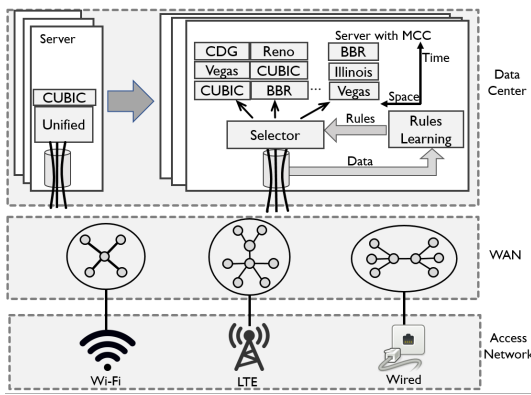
Server

CUBIC

Unified

Server with MCC

CDG | Reno
Vegas | CUBIC
CUBIC | BBR

...

BBR
Illinois
Vegas

Time

Space

Rules

Selector

Rules Learning

Data

Data Center

WAN

Access Network

Wi-Fi

LTE

Wired